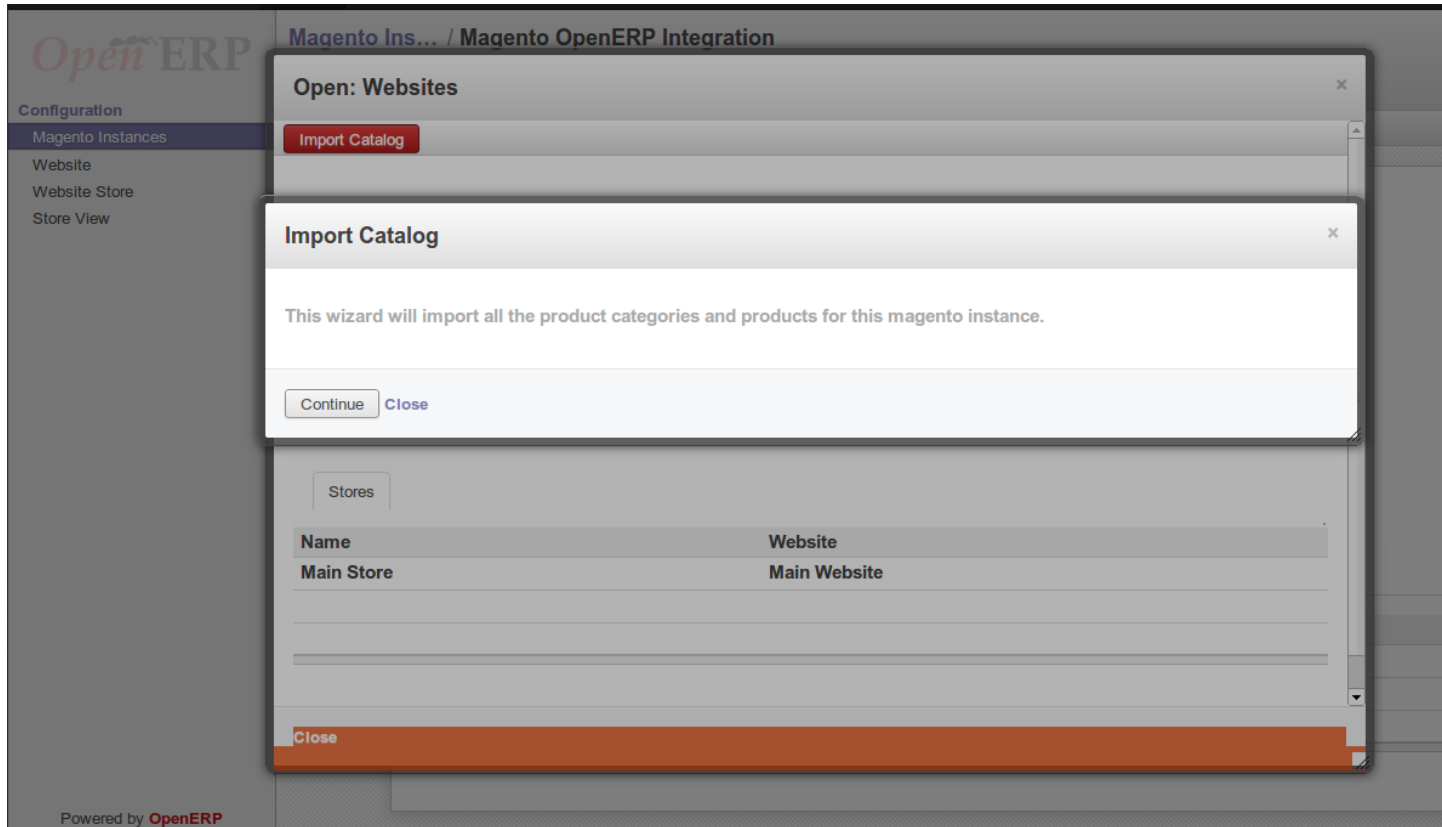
OpenERP

Configuration
Magento Instances
Website
Website Store
Store View

Powered by OpenERP

Magento Ins... / Magento OpenERP Integration

Open: Websites
×

Import Catalog

Import Catalog
×

This wizard will import all the product categories and products for this magento instance.

Continue Close

Stores

| Name | Website |
|---|---|
| Main Store | Main Website |

Close